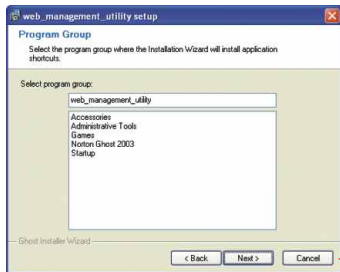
web_management_utility setup

Program Group

Select the program group where the Installation Wizard will install application shortcuts.

Select program group:

web_management_utility

Accessories
Administrative Tools
Games
Norton Ghost 2003
Startup

Ghost Installer Wizard

< Back

Next >

Cancel